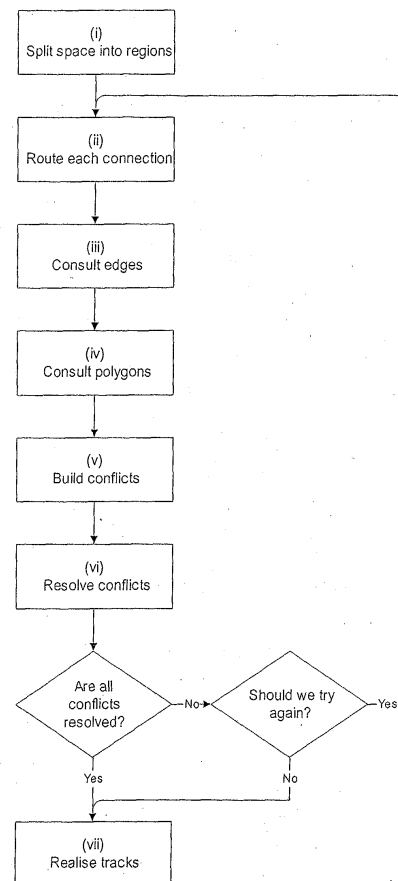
(i)
Split space into regions

(ii)
Route each connection

(iii)
Consult edges

(iv)
Consult polygons

(v)
Build conflicts

(vi)
Resolve conflicts

Are all conflicts resolved?

No

Should we try again?

Yes

Yes

No

(vii)
Realise tracks